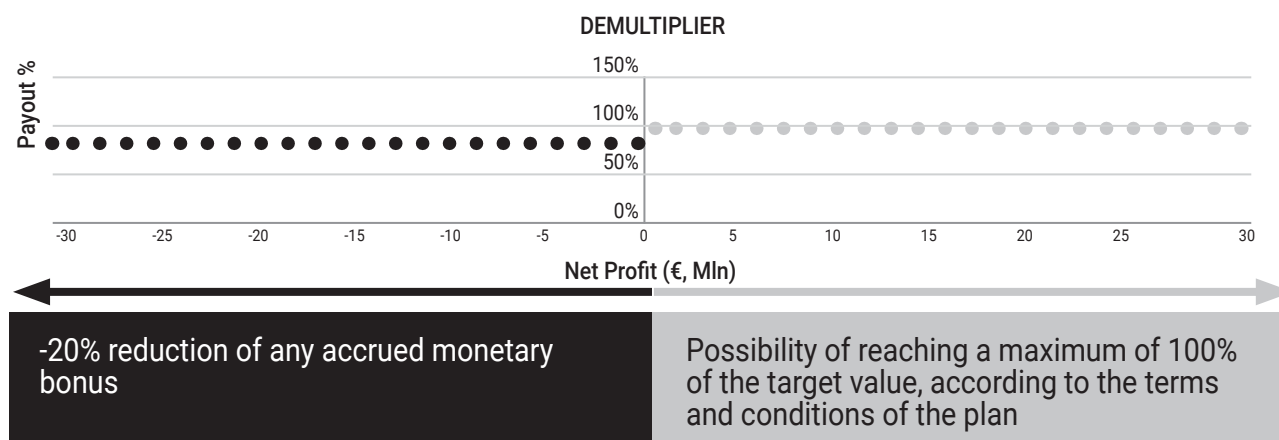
DEMULTIPLIER

Payout %

150%

100%

50%

0%

-30 -25 -20 -15 -10 -5 0 5 10 15 20 25 30

Net Profit (€, Mln)

-20% reduction of any accrued monetary bonus

Possibility of reaching a maximum of 100% of the target value, according to the terms and conditions of the plan